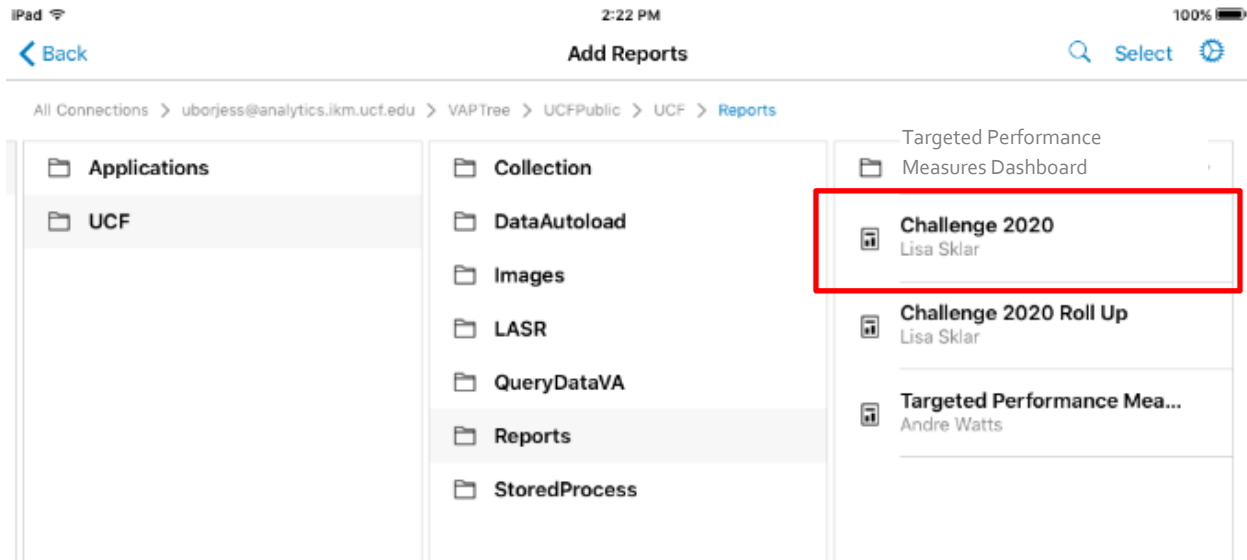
iPad

2:22 PM

100%

Back

Add Reports

Select

All Connections > uborjess@analytics.ikm.ucf.edu > VAPTree > UCFPublic > UCF > Reports

Applications

UCF

Collection

DataAutoload

Images

LASR

QueryDataVA

Reports

StoredProcess

Targeted Performance Measures Dashboard

Challenge 2020
Lisa Sklar

Challenge 2020 Roll Up
Lisa Sklar

Targeted Performance Mea...
Andre Watts